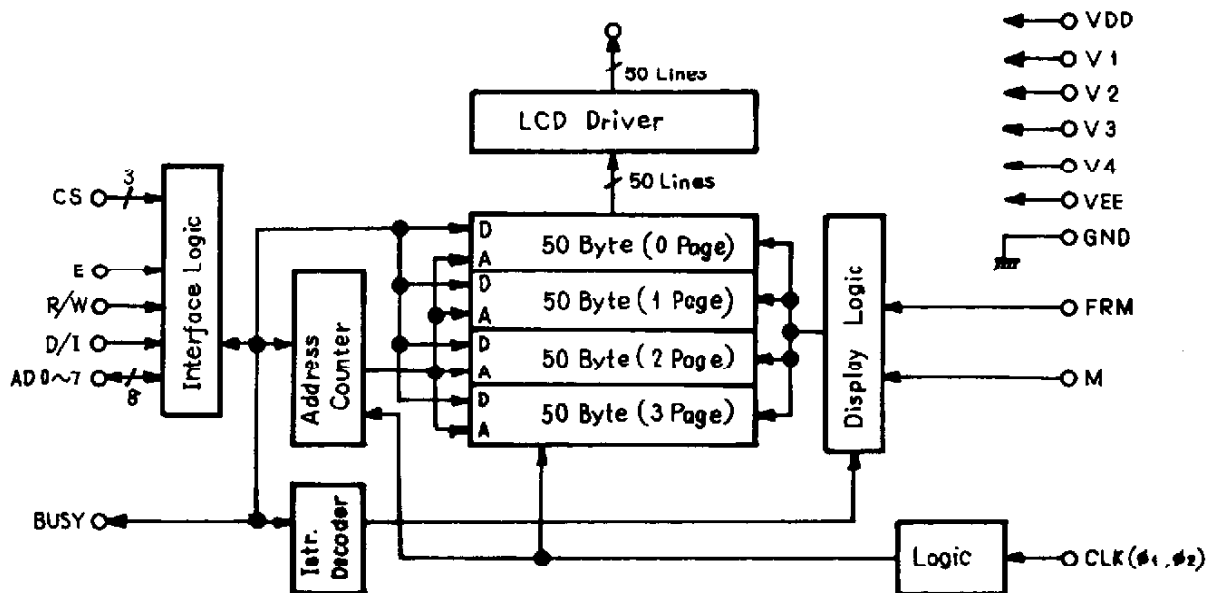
VDD
V1
V2
V3
V4
VEE
GND

50 Lines
LCD Driver
50 Lines

CS
3
E
R/W
D/I
AD 0~7
8
Interface Logic

Address Counter

D
A
50 Byte (0 Page)
D
A
50 Byte (1 Page)
D
A
50 Byte (2 Page)
D
A
50 Byte (3 Page)

Display Logic
FRM
M

BUSY
Istr. Decoder
Logic
CLK ($\phi_1$, $\phi_2$)